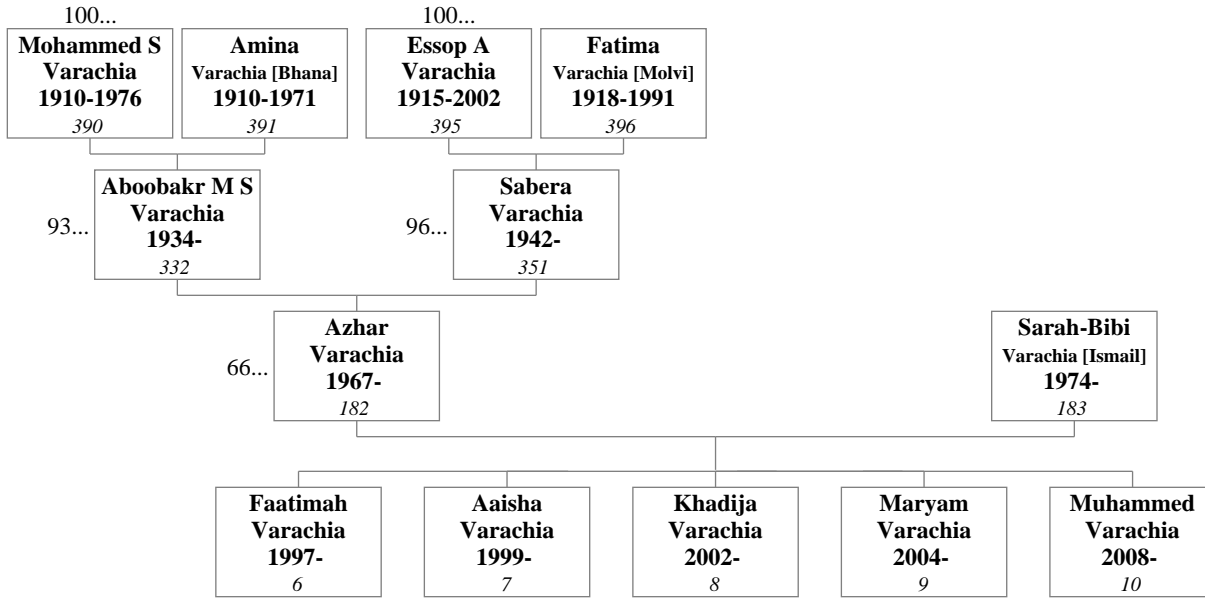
100...
Mohammed S Varachia
1910-1976
390

Amina
Varachia [Bhana]
1910-1971
391

100...
Essop A Varachia
1915-2002
395

Fatima
Varachia [Molvi]
1918-1991
396

93...
Aboobakr M S Varachia
1934-
332

96...
Sabera Varachia
1942-
351

66...
Azhar Varachia
1967-
182

Sarah-Bibi
Varachia [Ismail]
1974-
183

Faatimah Varachia
1997-
6

Aaisha Varachia
1999-
7

Khadija Varachia
2002-
8

Maryam Varachia
2004-
9

Muhammed Varachia
2008-
10